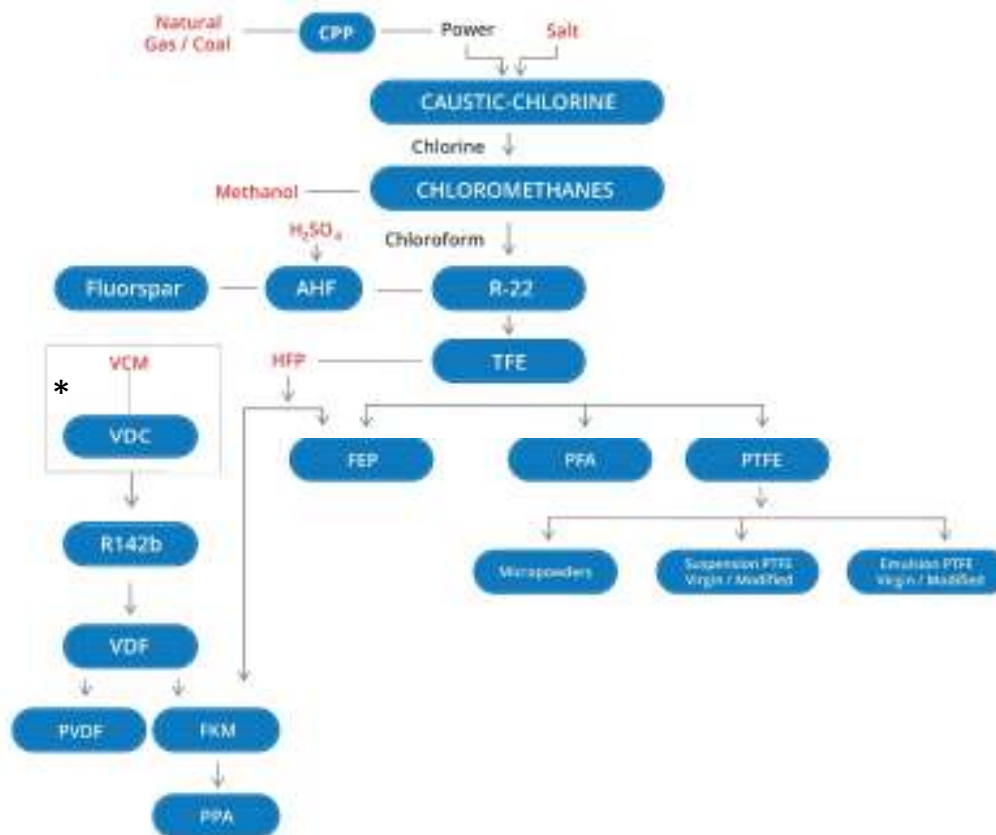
Natural Gas / Coal

CPP

Power

Salt

CAUSTIC-CHLORINE

Chlorine

Methanol

CHLOROMETHANES

$H_2SO_4$

Chloroform

Fluorspar

AHF

R-22

VCM

HFP

TFE

*

VDC

FEP

PFA

PTFE

R142b

Micropowders

Suspension PTFE Virgin / Modified

Emulsion PTFE Virgin / Modified

VDF

PVDF

FKM

PPA